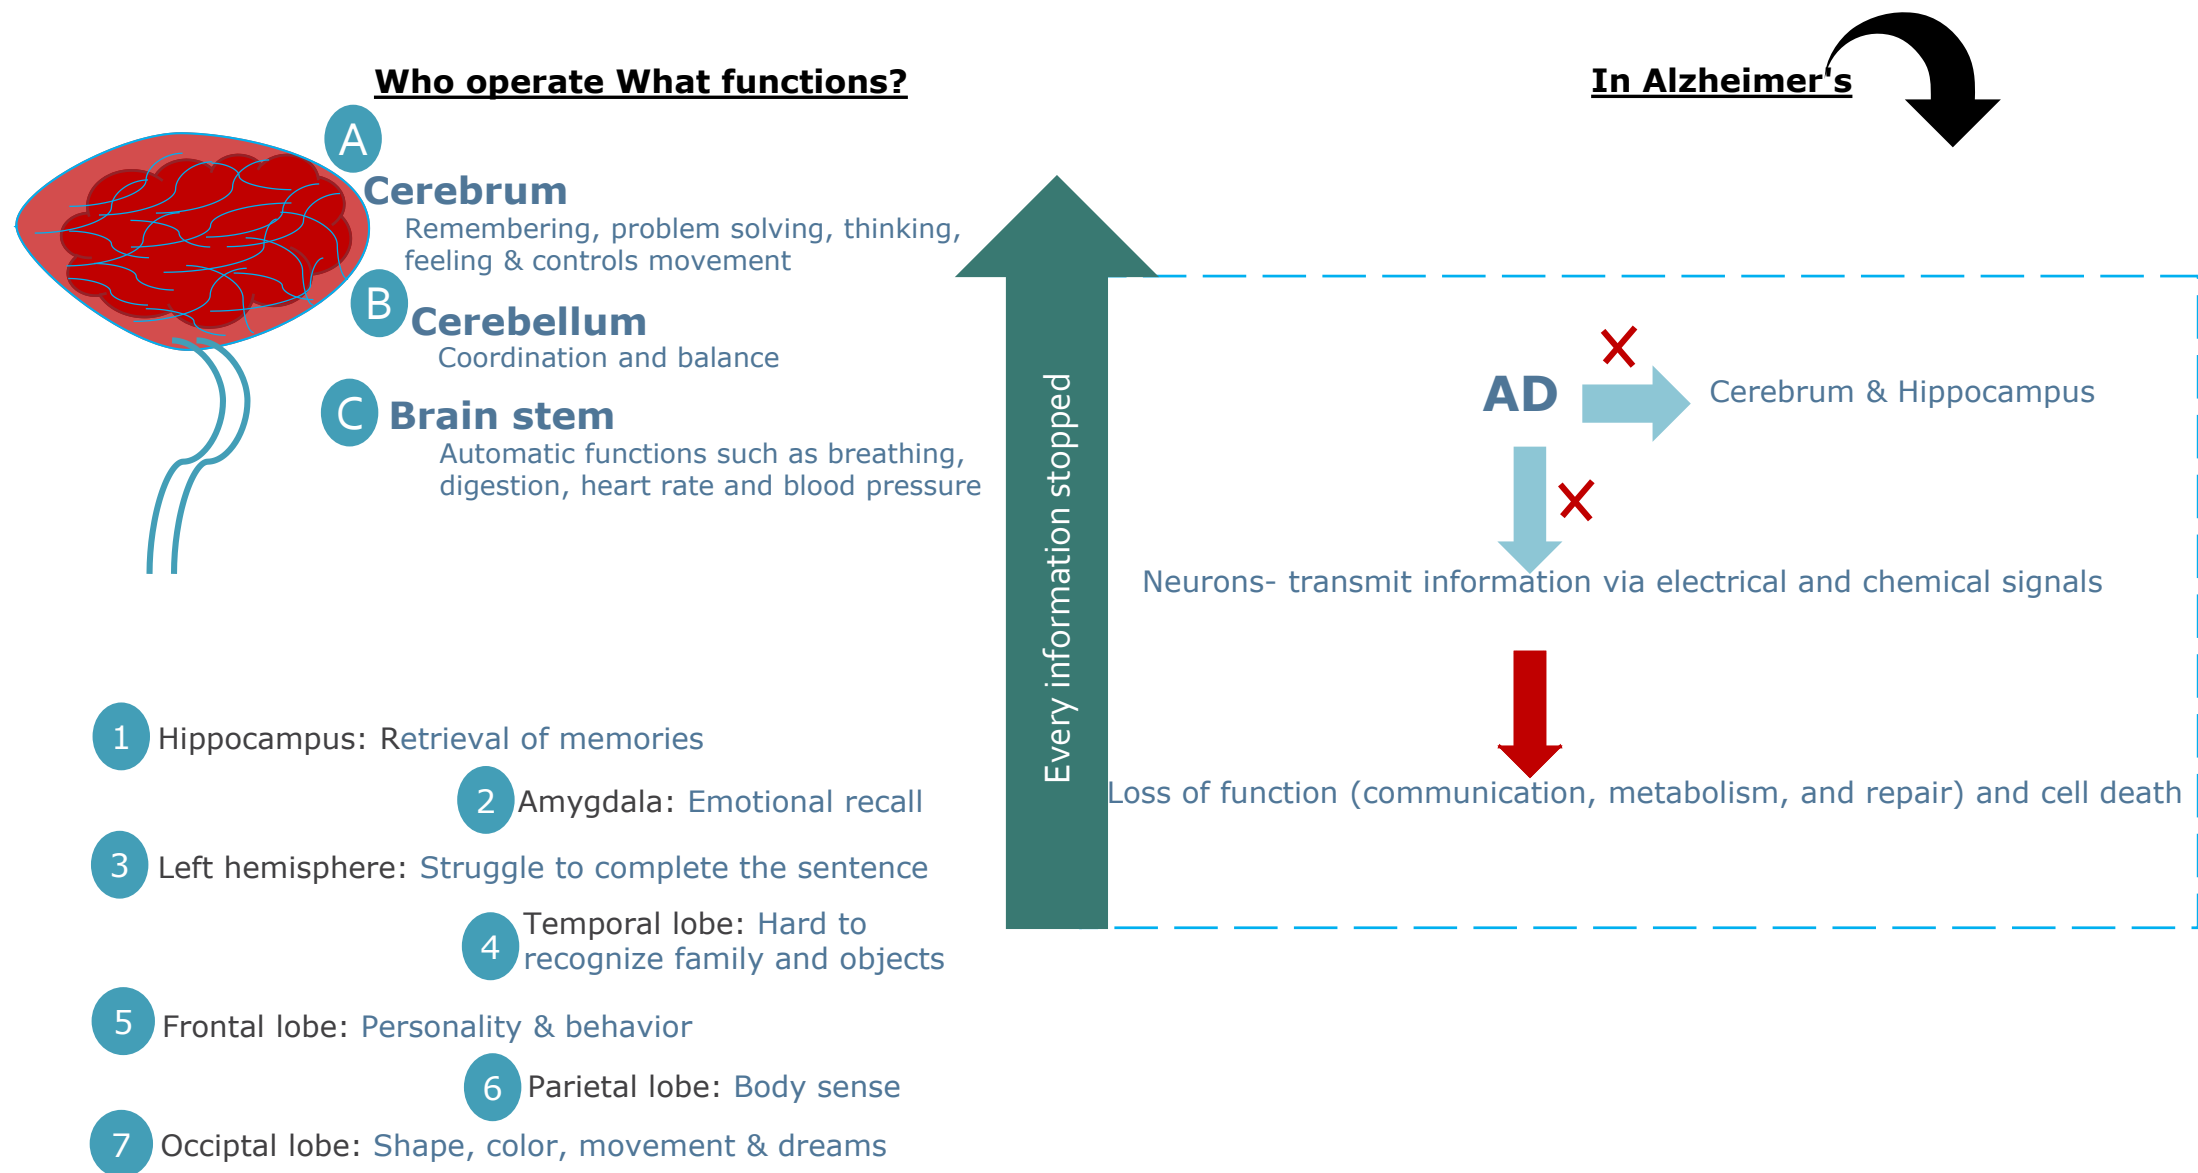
Who operate What functions?

A Cerebrum
Remembering, problem solving, thinking, feeling & controls movement

B Cerebellum
Coordination and balance

C Brain stem
Automatic functions such as breathing, digestion, heart rate and blood pressure

1 Hippocampus: Retrieval of memories

2 Amygdala: Emotional recall

3 Left hemisphere: Struggle to complete the sentence

4 Temporal lobe: Hard to recognize family and objects

5 Frontal lobe: Personality & behavior

6 Parietal lobe: Body sense

7 Occiptal lobe: Shape, color, movement & dreams

Every information stopped

In Alzheimer's

AD

Cerebrum & Hippocampus

Neurons- transmit information via electrical and chemical signals

Loss of function (communication, metabolism, and repair) and cell death